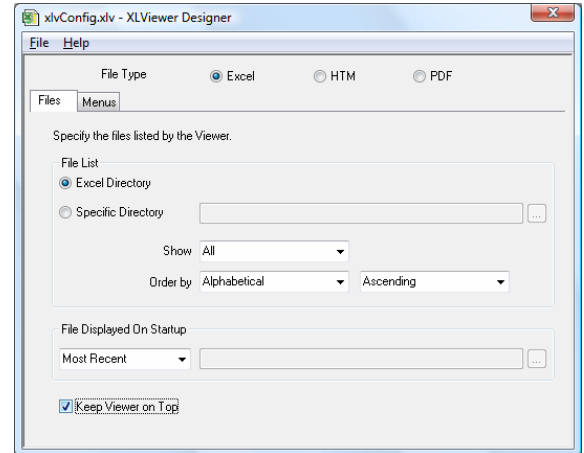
xlvConfig.xlv - XLViewer Designer

File Help

File Type Excel HTM PDF

Files Menus

Specify the files listed by the Viewer.

File List

Excel Directory

Specific Directory ...

Show All

Order by Alphabetical Ascending

File Displayed On Startup

Most Recent ...

Keep Viewer on Top